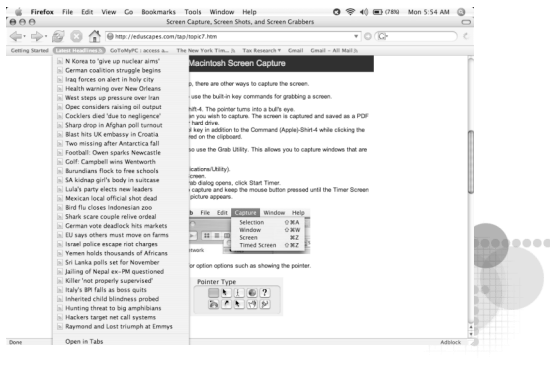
Firefox File Edit View Go Bookmarks Tools Window Help (78%) Mon 5:54 AM

Screen Capture, Screen Shots, and Screen Grabbers

http://eduscapes.com/tap/topic7.htm

Getting Started Latest Headlines GoToMyPC : access a... The New York Tim... Tax Research Gmail Gmail - All Mail

N Korea to 'give up nuclear aims'
German coalition struggle begins
Iraq forces on alert in holy city
Health warning over New Orleans
West steps up pressure over Iran
Opec considers raising oil output
Cocklers died 'due to negligence'
Sharp drop in Afghan poll turnout
Blast hits UK embassy in Croatia
Two missing after Antarctica fall
Football: Owen sparks Newcastle
Golf: Campbell wins Wentworth
Burundians flock to free schools
SA kidnap girl's body in suitcase
Lula's party elects new leaders
Mexican local official shot dead
Bird flu closes Indonesian zoo
Shark scare couple relive ordeal
German vote deadlock hits markets
EU says others must move on farms
Israel police escape riot charges
Yemen holds thousands of Africans
Sri Lanka polls set for November
Jailing of Nepal ex-PM questioned
Killer 'not properly supervised'
Italy's BPI falls as boss quits
Inherited child blindness probed
Hunting threat to big amphibians
Hackers target net call systems
Raymond and Lost triumph at Emmys

Open in Tabs

Macintosh Screen Capture

p, there are other ways to capture the screen.

use the built-in key commands for grabbing a screen.

hift-4. The pointer turns into a bull's eye.
en you wish to capture. The screen is captured and saved as a PDF
hard drive.
l key in addition to the Command (Apple)-Shift-4 while clicking the
ted on the clipboard.

o use the Grab Utility. This allows you to capture windows that are

lications/Utility).
creen.
rab dialog opens, click Start Timer.
capture and keep the mouse button pressed until the Timer Screen
picture appears.

b File Edit Capture Window Help
Selection ⇧⌘A
Window ⇧⌘W
Screen ⌘Z
Timed Screen ⇧⌘Z

or option options such as showing the pointer.

Pointer Type

Done Adblock